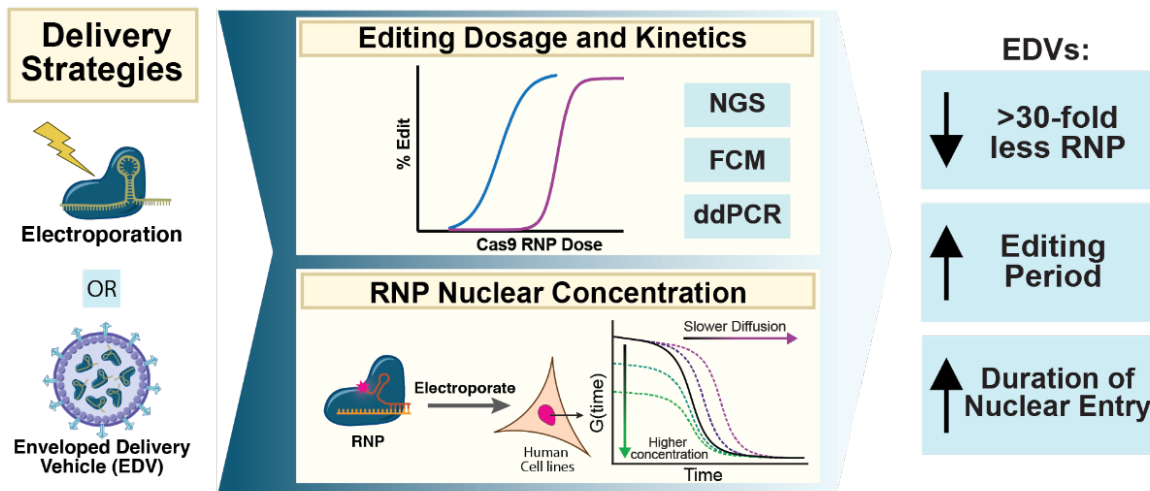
Delivery Strategies

Electroporation

OR

Enveloped Delivery Vehicle (EDV)

Editing Dosage and Kinetics

% Edit

Cas9 RNP Dose

NGS

FCM

ddPCR

RNP Nuclear Concentration

RNP

Electroporate

Human Cell lines

G(time)

Slower Diffusion

Higher concentration

Time

EDVs:

>30-fold less RNP

Editing Period

Duration of Nuclear Entry